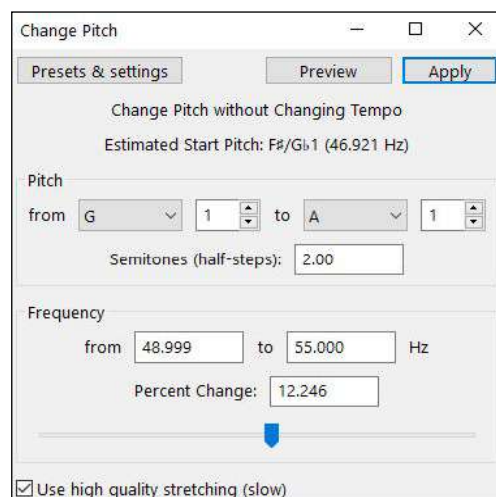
Change Pitch

Presets & settings

Preview

Apply

Change Pitch without Changing Tempo

Estimated Start Pitch: F♯/G♭1 (46.921 Hz)

Pitch

from G 1 to A 1

Semitones (half-steps): 2.00

Frequency

from 48.999 to 55.000 Hz

Percent Change: 12.246

☑ Use high quality stretching (slow)